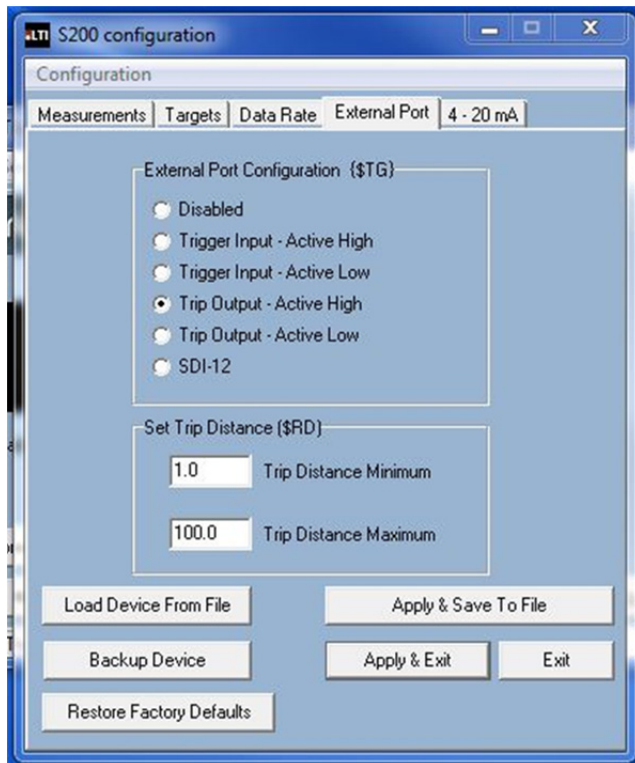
LTI S200 configuration

Configuration

Measurements | Targets | Data Rate | External Port | 4 - 20 mA

External Port Configuration {$TG}

Disabled

Trigger Input - Active High

Trigger Input - Active Low

Trip Output - Active High

Trip Output - Active Low

SDI-12

Set Trip Distance ($RD)

1.0 Trip Distance Minimum

100.0 Trip Distance Maximum

Load Device From File

Apply & Save To File

Backup Device

Apply & Exit

Exit

Restore Factory Defaults